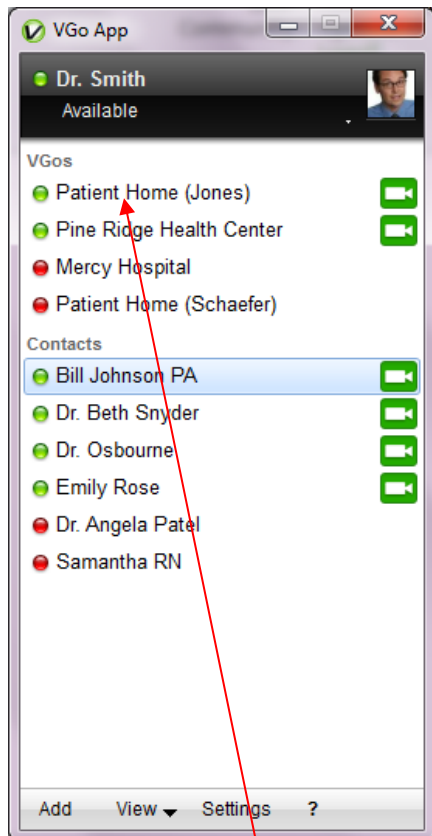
VGo App

Dr. Smith
Available

VGos
Patient Home (Jones)
Pine Ridge Health Center
Mercy Hospital
Patient Home (Schaefer)

Contacts
Bill Johnson PA
Dr. Beth Snyder
Dr. Osbourne
Emily Rose
Dr. Angela Patel
Samantha RN

Add View Settings ?